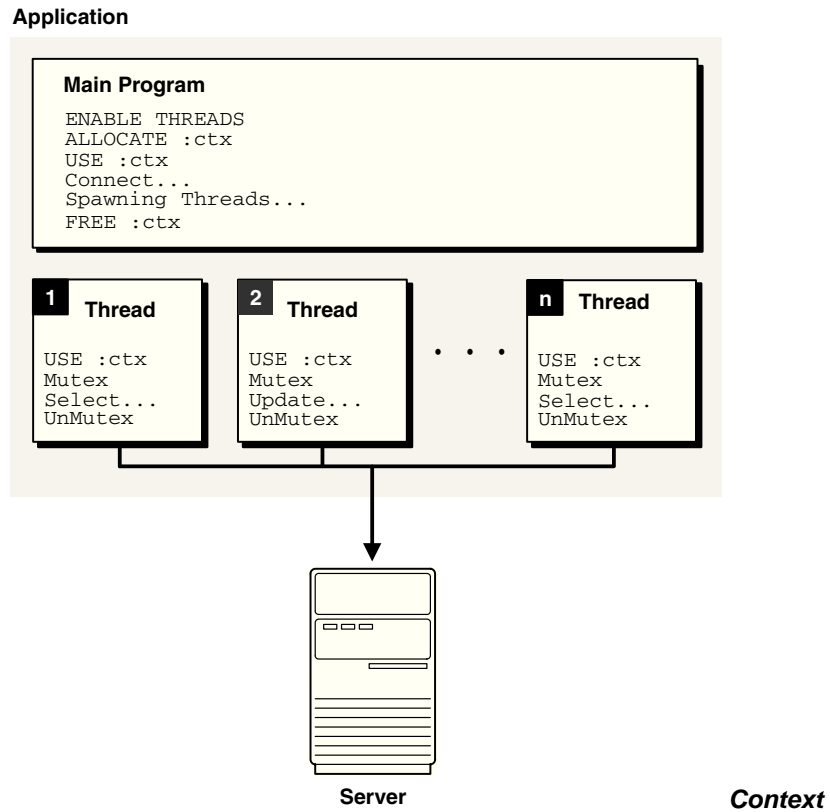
Application

Main Program

ENABLE THREADS
ALLOCATE :ctx
USE :ctx
Connect...
Spawning Threads...
FREE :ctx

1 Thread

USE :ctx
Mutex
Select...
UnMutex

2 Thread

USE :ctx
Mutex
Update...
UnMutex

. . .

n Thread

USE :ctx
Mutex
Select...
UnMutex

Server

Context